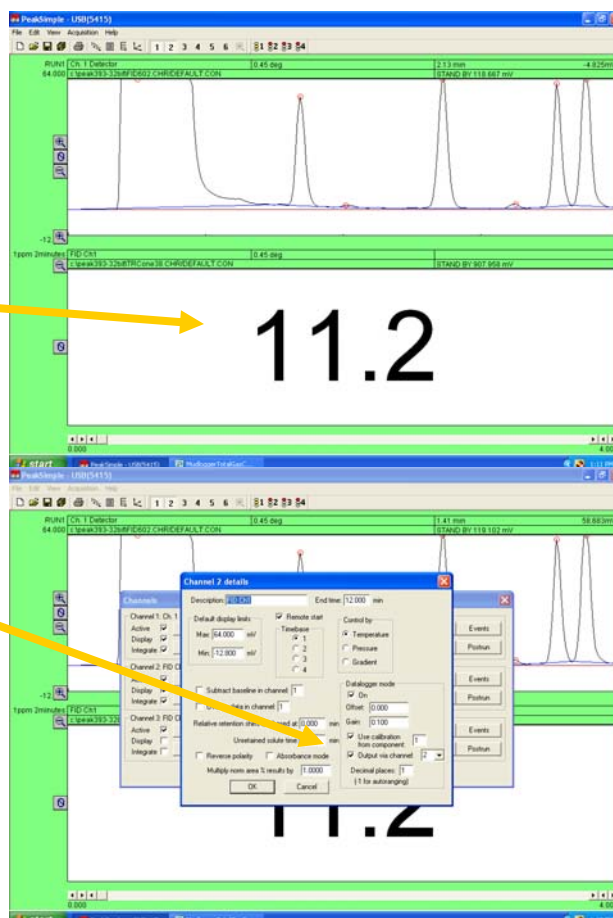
PeakSimple - USB(5415)
File Edit View Acquisition Help
1 2 3 4 5 6 $1 $2 $3 $4
RUN1 Ch. 1 Detector | 0.45 deg | 2.13 min | -4.825mv
64.000 c:\peak393-32bit\FID602.CHR\DEFAULT.CON | STAND BY 118.667 mV
-12
1ppm 2minutes FID Ch1 | 0.45 deg
c:\peak393-32bit\TRCone38.CHR\DEFAULT.CON | STAND BY 907.958 mV
11.2
0.000
start PeakSimple - USB(5415) MudloggerTotalGas
PeakSimple - USB(5415)
File Edit View Acquisition Help
1 2 3 4 5 6 $1 $2 $3 $4
RUN1 Ch. 1 Detector | 0.45 deg | 1.41 min | 58.683mv
64.000 c:\peak393-32bit\FID602.CHR\DEFAULT.CON | STAND BY 119.102 mV
Channels
Channel 1: Ch. 1
Active
Display
Integrate
Channel 2: FID Ch1
Active
Display
Integrate
Channel 3: FID Ch
Active
Display
Integrate
Events
Postrun
Events
Postrun
Events
Postrun
Channel 2 details
Description: FID Ch1 End time: 12.000 min
Default display limits
Max: 64.000 mV
Min: -12.000 mV
Remote start
Timebase
1
2
3
4
Control by
Temperature
Pressure
Gradient
Subtract baseline in channel: 1
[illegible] data in channel 1
Relative retention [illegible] at 0.000 min
Unretained solute time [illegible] min
Reverse polarity
Absorbance mode
Multiply norm area % results by: 1.0000
OK Cancel
Datalogger mode
On
Offset: 0.000
Gain: 0.100
Use calibration from component 1
Output via channel 2
Decimal places: 1
(-1 for autoranging)
-12
1ppm 2minutes FID Ch1
c:\peak393-32
11.2
0.000